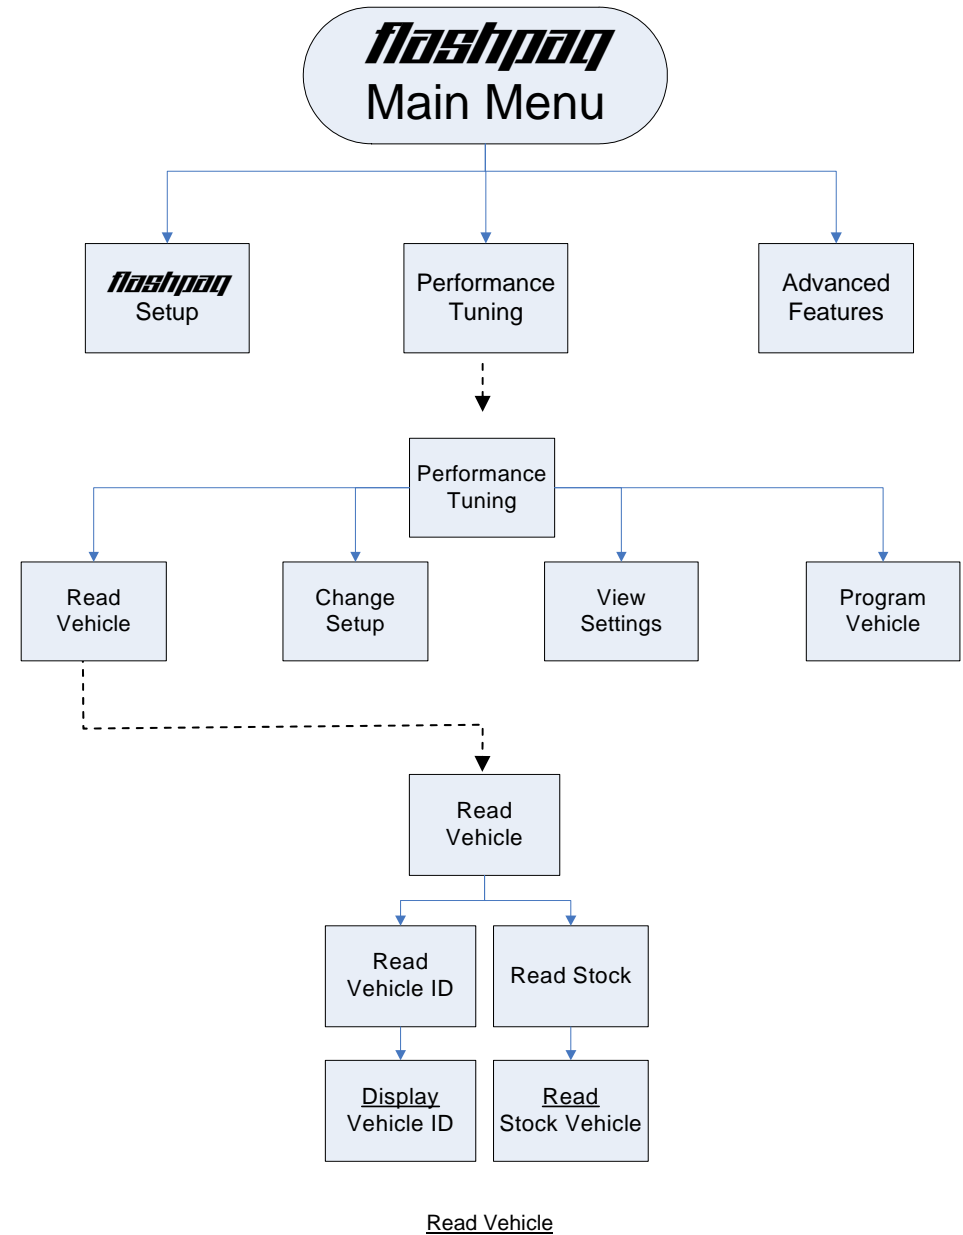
flashpaq
Main Menu

flashpaq
Setup

Performance Tuning

Advanced Features

Performance Tuning

Read Vehicle

Change Setup

View Settings

Program Vehicle

Read Vehicle

Read Vehicle ID

Read Stock

Display Vehicle ID

Read Stock Vehicle

Read Vehicle